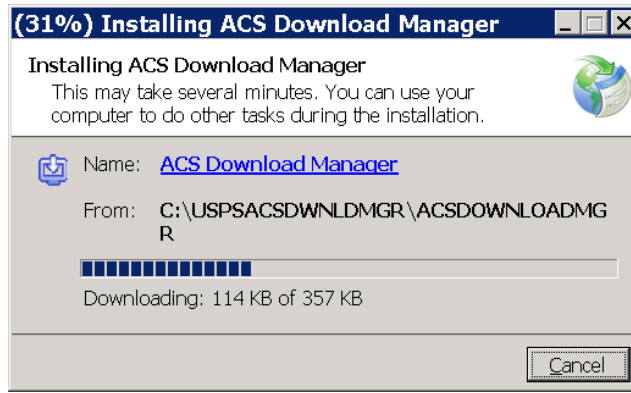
(31%) Installing ACS Download Manager

Installing ACS Download Manager
This may take several minutes. You can use your computer to do other tasks during the installation.

Name: ACS Download Manager

From: C:\USPSACSDWNLDMGR\ACSDOWNLOADMGR

Downloading: 114 KB of 357 KB

Cancel